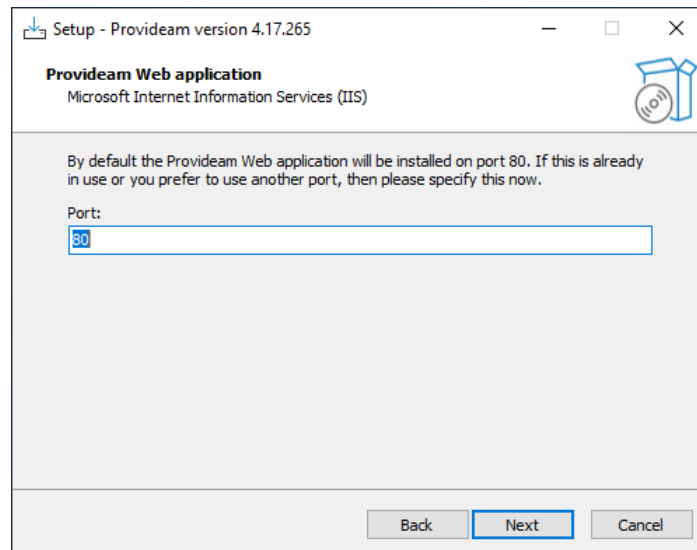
Setup - Provideam version 4.17.265

Provideam Web application
Microsoft Internet Information Services (IIS)

By default the Provideam Web application will be installed on port 80. If this is already in use or you prefer to use another port, then please specify this now.

Port:
80

Back Next Cancel